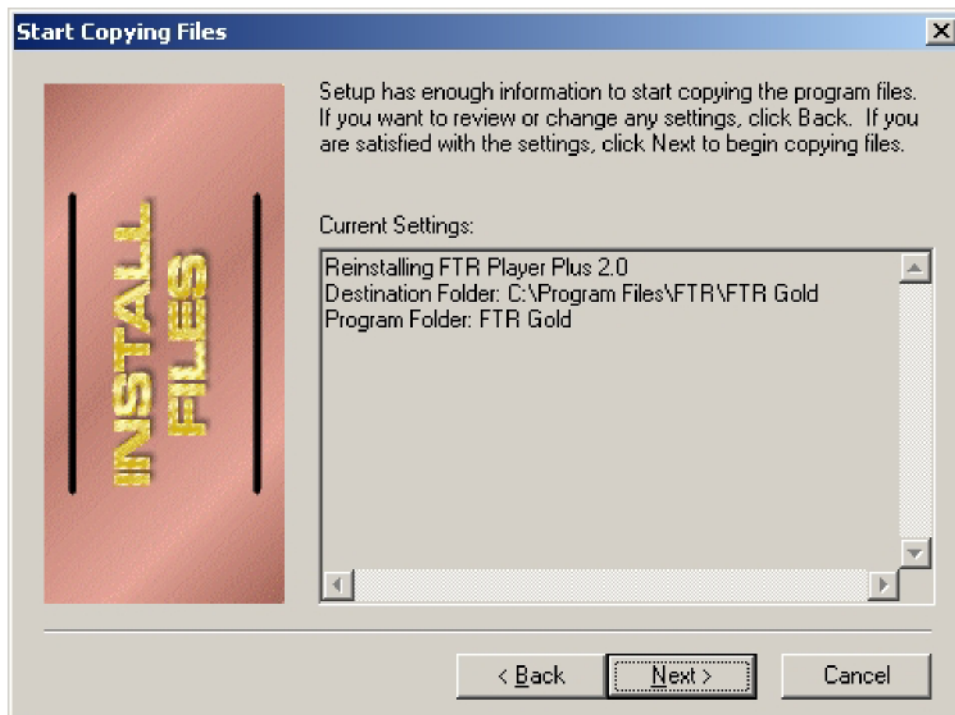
Start Copying Files

×

INSTALL FILES

Setup has enough information to start copying the program files. If you want to review or change any settings, click Back. If you are satisfied with the settings, click Next to begin copying files.

Current Settings:

Reinstalling FTR Player Plus 2.0
Destination Folder: C:\Program Files\FTR\FTR Gold
Program Folder: FTR Gold

< Back

Next >

Cancel